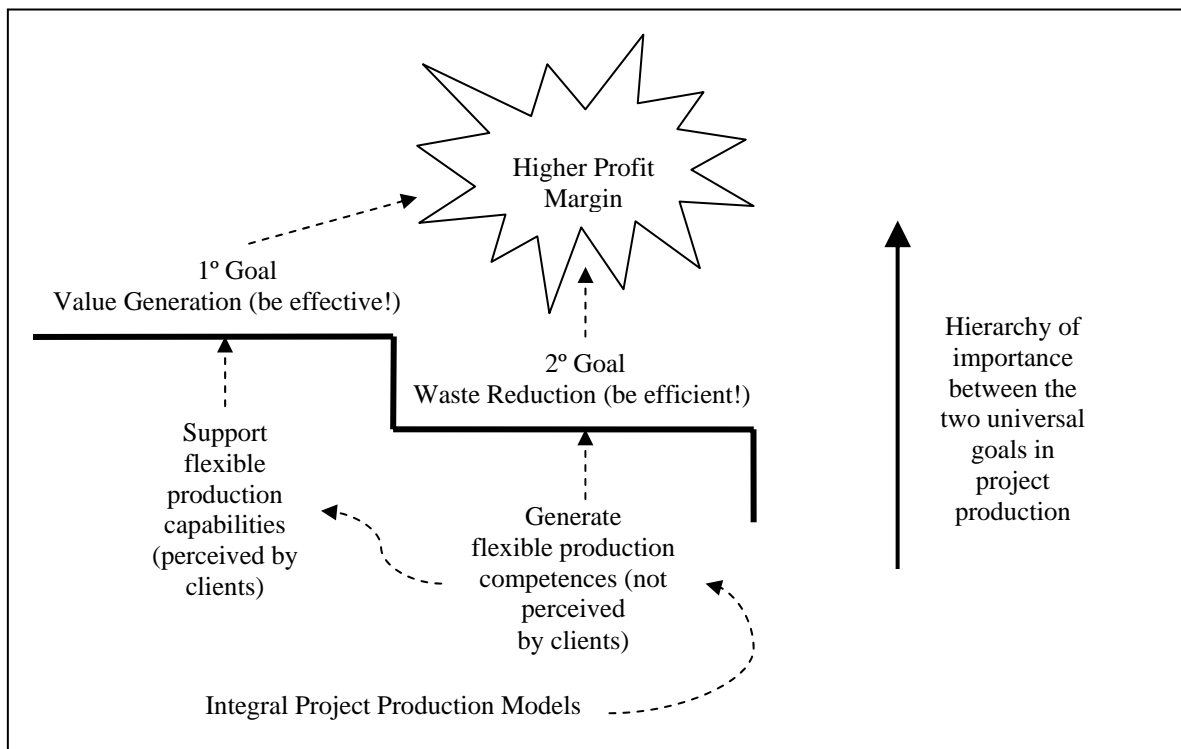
Higher Profit Margin

1º Goal
Value Generation (be effective!)

2º Goal
Waste Reduction (be efficient!)

Hierarchy of importance between the two universal goals in project production

Support flexible production capabilities (perceived by clients)

Generate flexible production competences (not perceived by clients)

Integral Project Production Models